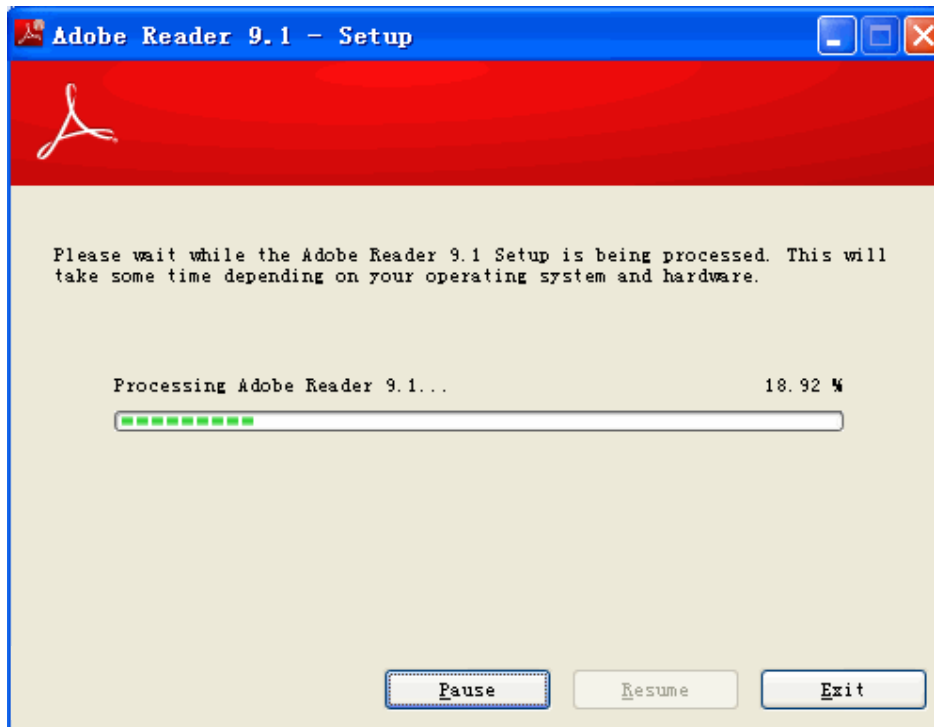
Adobe Reader 9.1 - Setup

Please wait while the Adobe Reader 9.1 Setup is being processed. This will take some time depending on your operating system and hardware.

Processing Adobe Reader 9.1...

18.92 %

Pause

Resume

Exit